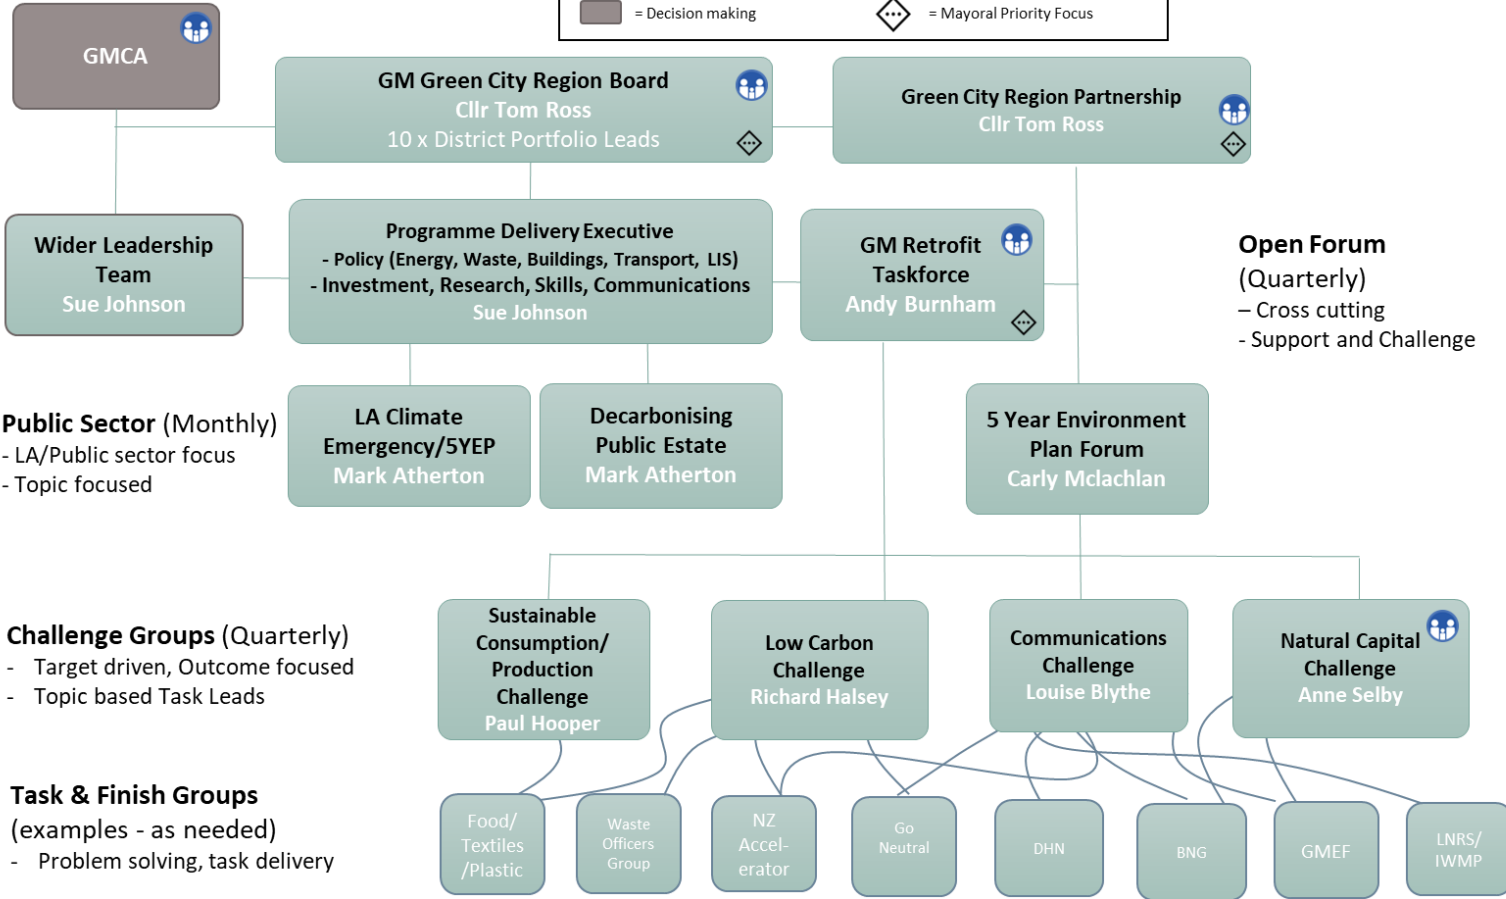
= Decision making
= Mayoral Priority Focus

GMCA

GM Green City Region Board
Cllr Tom Ross
10 x District Portfolio Leads

Green City Region Partnership
Cllr Tom Ross

Wider Leadership Team
Sue Johnson

Programme Delivery Executive
- Policy (Energy, Waste, Buildings, Transport, LIS)
- Investment, Research, Skills, Communications
Sue Johnson

GM Retrofit Taskforce
Andy Burnham

Open Forum
(Quarterly)
– Cross cutting
- Support and Challenge

Public Sector (Monthly)
- LA/Public sector focus
- Topic focused

LA Climate Emergency/5YEP
Mark Atherton

Decarbonising Public Estate
Mark Atherton

5 Year Environment Plan Forum
Carly Mclachlan

Challenge Groups (Quarterly)
- Target driven, Outcome focused
- Topic based Task Leads

Sustainable Consumption/ Production Challenge
Paul Hooper

Low Carbon Challenge
Richard Halsey

Communications Challenge
Louise Blythe

Natural Capital Challenge
Anne Selby

Task & Finish Groups
(examples - as needed)
- Problem solving, task delivery

Food/ Textiles /Plastic

Waste Officers Group

NZ Accel-erator

Go Neutral

DHN

BNG

GMEF

LNRS/ IWMP